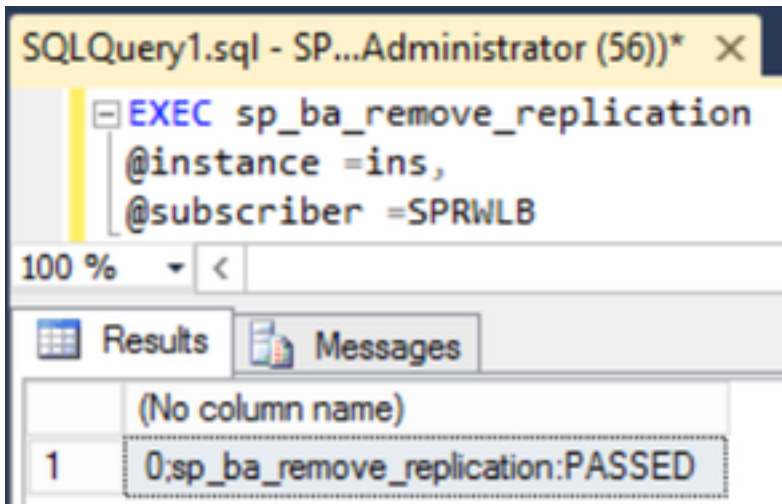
SQLQuery1.sql - SP...Administrator (56))* ×

EXEC sp_ba_remove_replication
@instance =ins,
@subscriber =SPRWLB

100 %

Results | Messages

| | (No column name) |
|---|---|
| 1 | 0;sp_ba_remove_replication:PASSED |